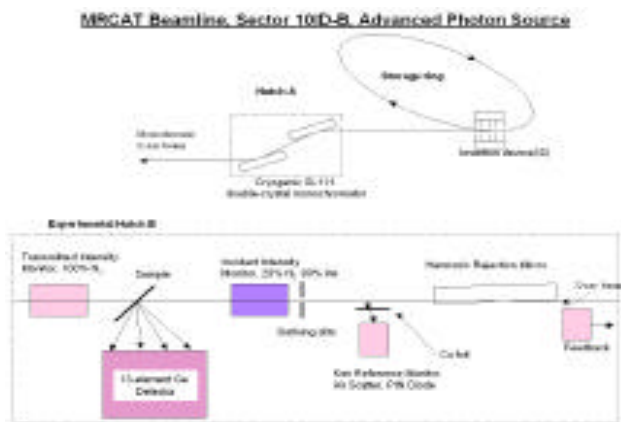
MRCAT Beamline, Sector 10ID-B, Advanced Photon Source

Storage ring

Hutch A

Monochromatic X-ray beam

Insertion device(ID)

Cryogenic Si-111 double-crystal monochromator

Experimental Hutch B

Transmitted Intensity Monitor, 100% N₂

Sample

Incident Intensity Monitor, 20% N₂, 80% He

Defining slits

Harmonic Rejection Mirror

Over head

13-element Ge Detector

Energy Reference Monitor, Air Scatter, PIN Diode

Cu foil

Feedback